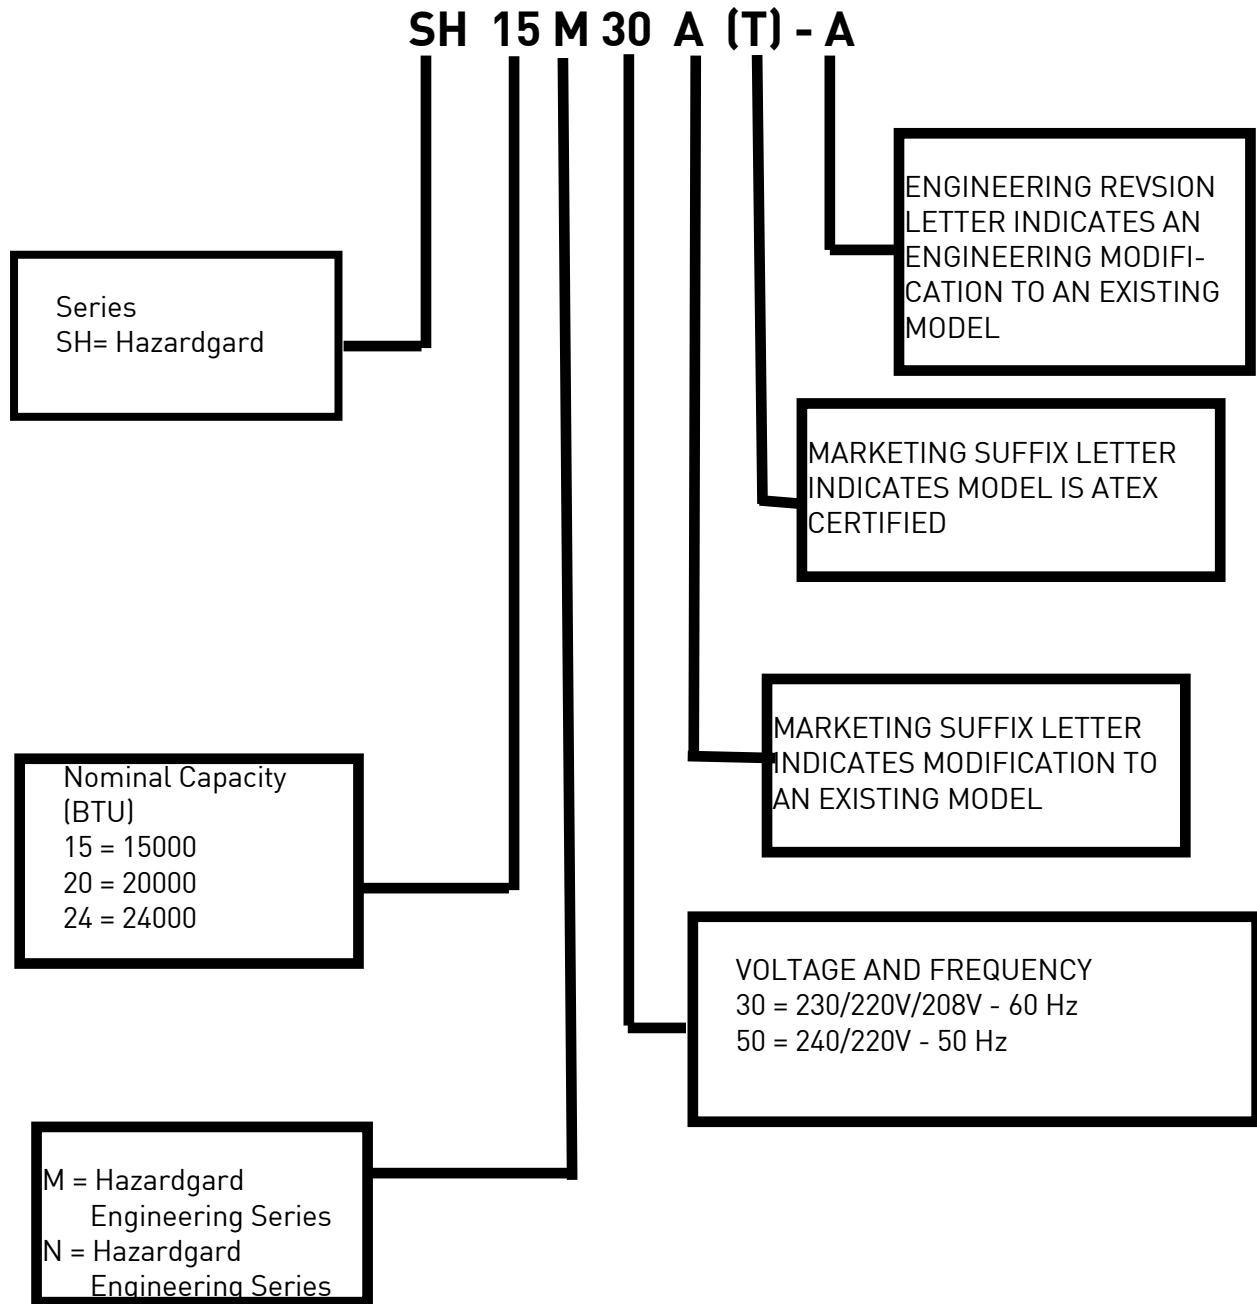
SH 15 M 30 A (T) - A

ENGINEERING REVSION LETTER INDICATES AN ENGINEERING MODIFICATION TO AN EXISTING MODEL

Series
SH= Hazardgard

MARKETING SUFFIX LETTER INDICATES MODEL IS ATEX CERTIFIED

MARKETING SUFFIX LETTER INDICATES MODIFICATION TO AN EXISTING MODEL

Nominal Capacity (BTU)
15 = 15000
20 = 20000
24 = 24000

VOLTAGE AND FREQUENCY
30 = 230/220V/208V - 60 Hz
50 = 240/220V - 50 Hz

M = Hazardgard Engineering Series
N = Hazardgard Engineering Series